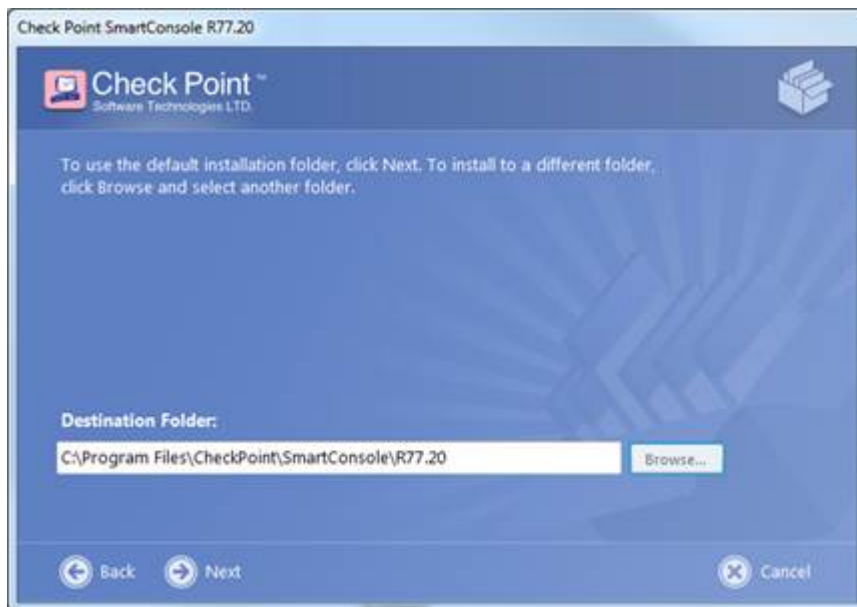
Check Point SmartConsole R77.20

Check Point™
Software Technologies LTD.

To use the default installation folder, click Next. To install to a different folder, click Browse and select another folder.

Destination Folder:

C:\Program Files\CheckPoint\SmartConsole\R77.20

Browse...

Back

Next

Cancel